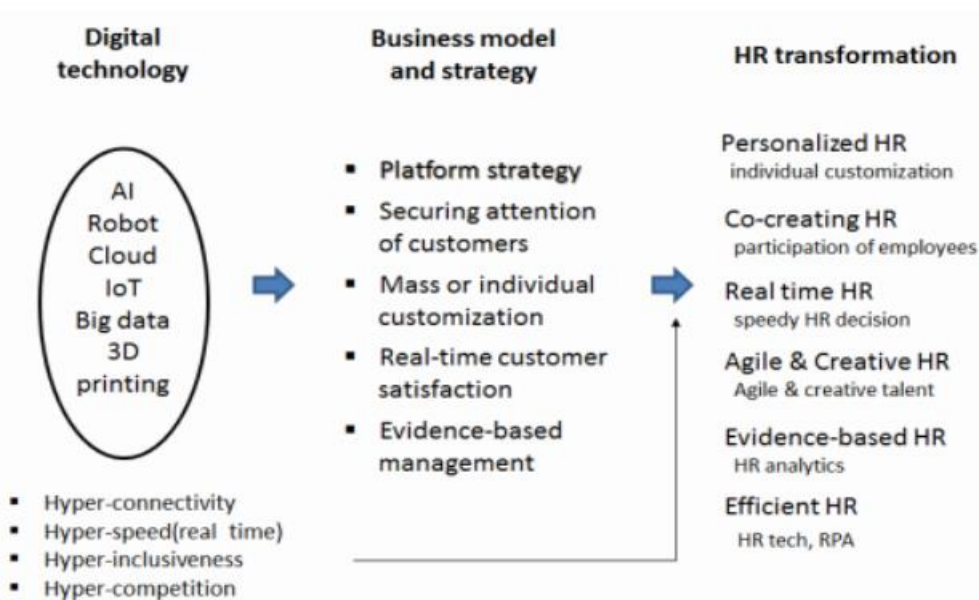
Digital technology

AI
Robot
Cloud
IoT
Big data
3D printing

- Hyper-connectivity
- Hyper-speed(real time)
- Hyper-inclusiveness
- Hyper-competition

Business model and strategy

- Platform strategy
- Securing attention of customers
- Mass or individual customization
- Real-time customer satisfaction
- Evidence-based management

HR transformation

Personalized HR
individual customization

Co-creating HR
participation of employees

Real time HR
speedy HR decision

Agile & Creative HR
Agile & creative talent

Evidence-based HR
HR analytics

Efficient HR
HR tech, RPA